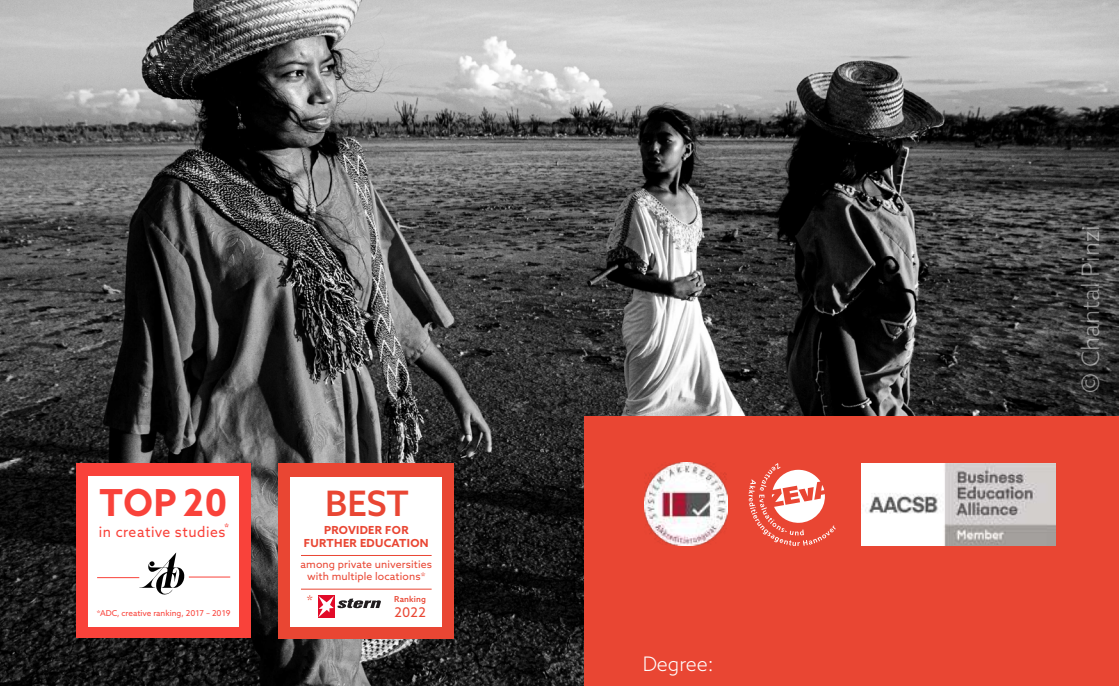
© Chantal Pinzi

TOP 20
in creative studies*

*ADC, creative ranking, 2017 - 2019

BEST
PROVIDER FOR FURTHER EDUCATION
among private universities with multiple locations*

* stern Ranking 2022

SYSTEM AKKREDITIERT
Akkreditierungsrat

ZEvA
Zentrale Evaluations- und Akkreditierungsagentur Hannover

AACSB Business Education Alliance
Member

Degree: